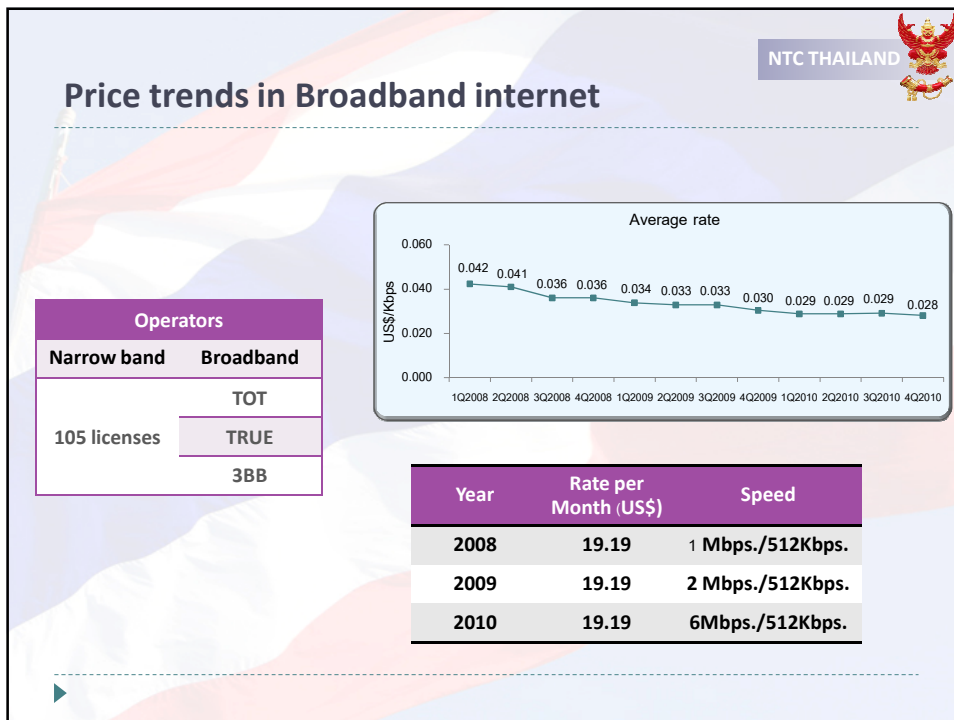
NTC THAILAND

Price trends in Broadband internet

Average rate

| Operators | |
|---|---|
| Narrow band | Broadband |
| 105 licenses | TOT |
| | TRUE |
| | 3BB |

0.060
0.040
0.020
0.000
US$/Kbps

0.042 0.041 0.036 0.036 0.034 0.033 0.033 0.030 0.029 0.029 0.029 0.028

1Q2008 2Q2008 3Q2008 4Q2008 1Q2009 2Q2009 3Q2009 4Q2009 1Q2010 2Q2010 3Q2010 4Q2010

| Year | Rate per Month (US$) | Speed |
|---|---|---|
| 2008 | 19.19 | 1 Mbps./512Kbps. |
| 2009 | 19.19 | 2 Mbps./512Kbps. |
| 2010 | 19.19 | 6Mbps./512Kbps. |